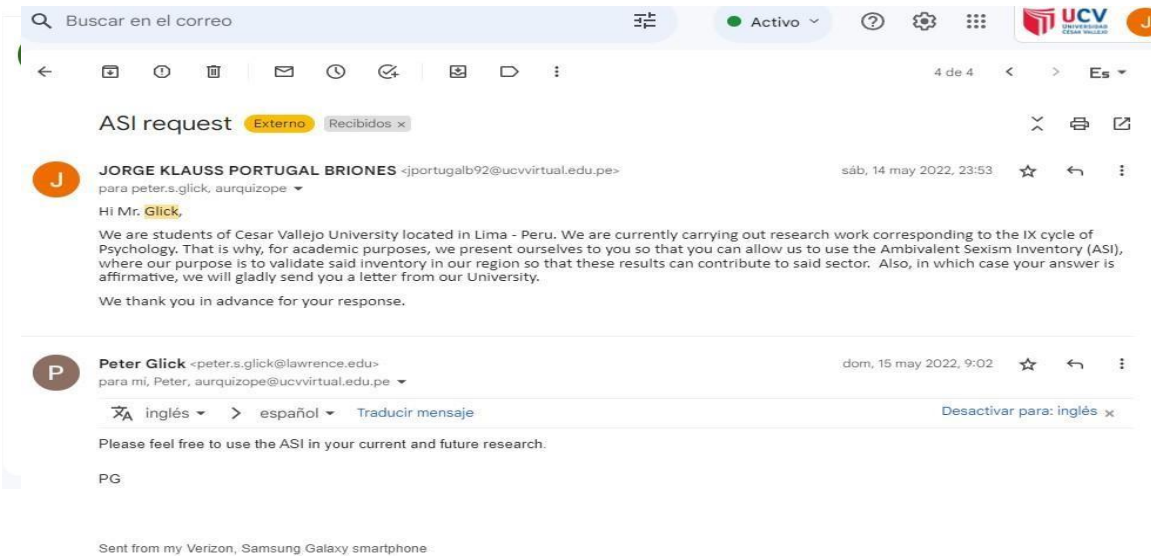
Buscar en el correo

Activo

UCV UNIVERSIDAD CÉSAR VALLEJO

J

4 de 4

Es

ASI request Externo Recibidos ×

J

JORGE KLAUSS PORTUGAL BRIONES <jportugalb92@ucvvirtual.edu.pe>
para peter.s.glick, aurquizope

sáb, 14 may 2022, 23:53

Hi Mr. Glick,

We are students of Cesar Vallejo University located in Lima - Peru. We are currently carrying out research work corresponding to the IX cycle of Psychology. That is why, for academic purposes, we present ourselves to you so that you can allow us to use the Ambivalent Sexism Inventory (ASI), where our purpose is to validate said inventory in our region so that these results can contribute to said sector. Also, in which case your answer is affirmative, we will gladly send you a letter from our University.

We thank you in advance for your response.

P

Peter Glick <peter.s.glick@lawrence.edu>
para mí, Peter, aurquizope@ucvvirtual.edu.pe

dom, 15 may 2022, 9:02

inglés > español Traducir mensaje

Desactivar para: inglés ×

Please feel free to use the ASI in your current and future research.

PG

Sent from my Verizon, Samsung Galaxy smartphone